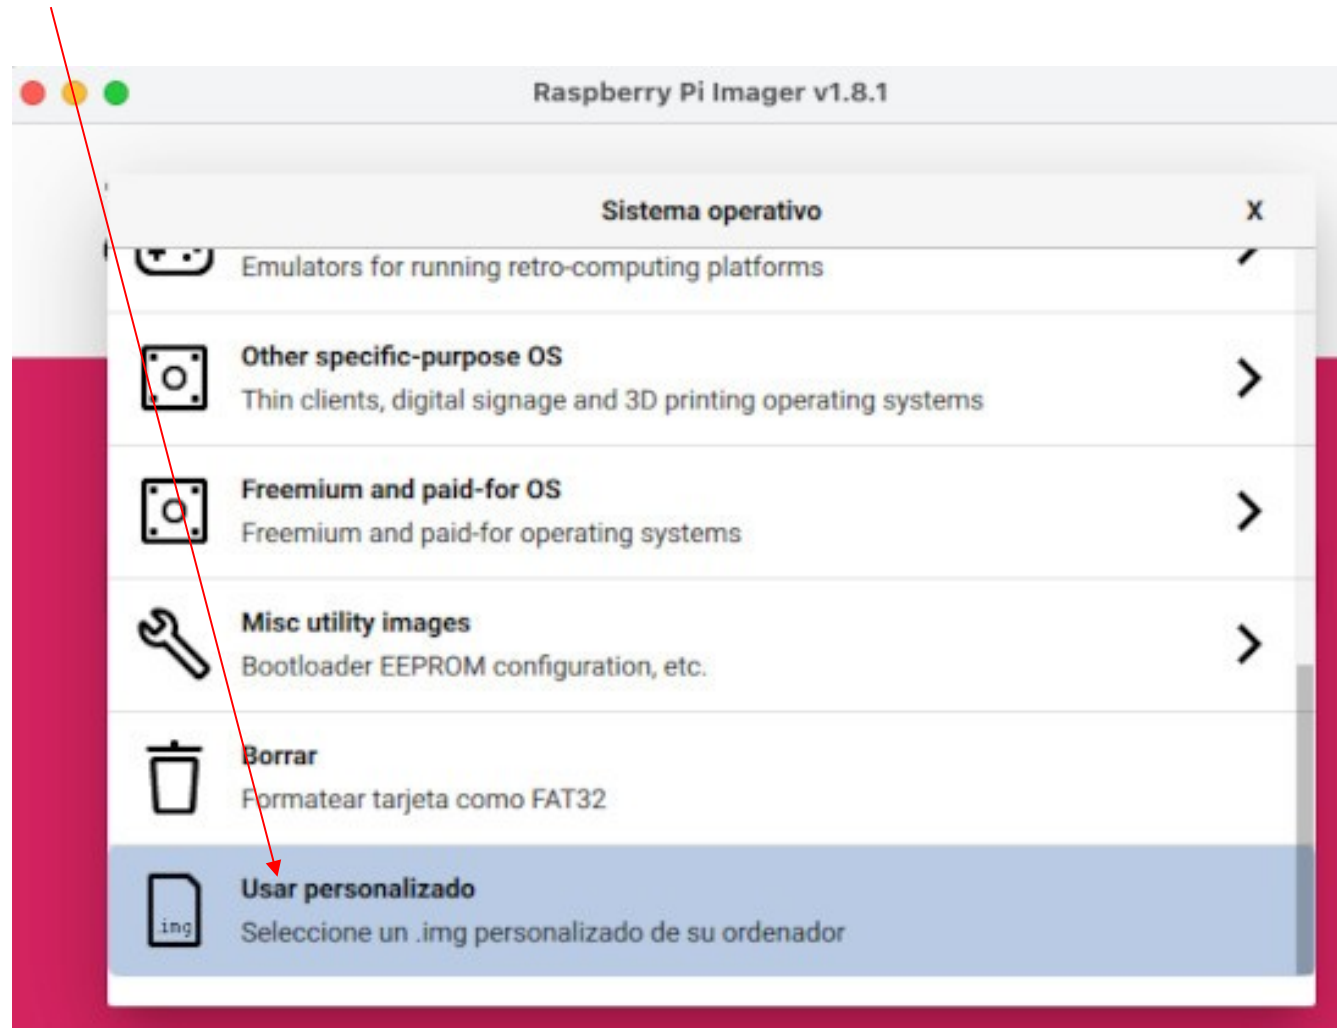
Raspberry Pi Imager v1.8.1

Sistema operativo

X

Emulators for running retro-computing platforms

Other specific-purpose OS
Thin clients, digital signage and 3D printing operating systems

Freemium and paid-for OS
Freemium and paid-for operating systems

Misc utility images
Bootloader EEPROM configuration, etc.

Borrar
Formatear tarjeta como FAT32

img

Usar personalizado
Seleccione un .img personalizado de su ordenador